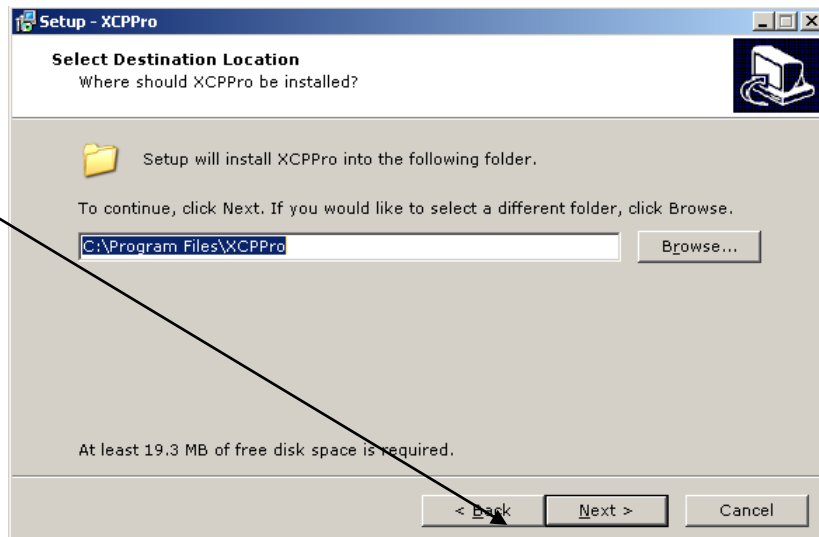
Setup - XCPPro

Select Destination Location
Where should XCPPro be installed?

Setup will install XCPPro into the following folder.

To continue, click Next. If you would like to select a different folder, click Browse.

C:\Program Files\XCPPro

Browse...

At least 19.3 MB of free disk space is required.

< Back

Next >

Cancel